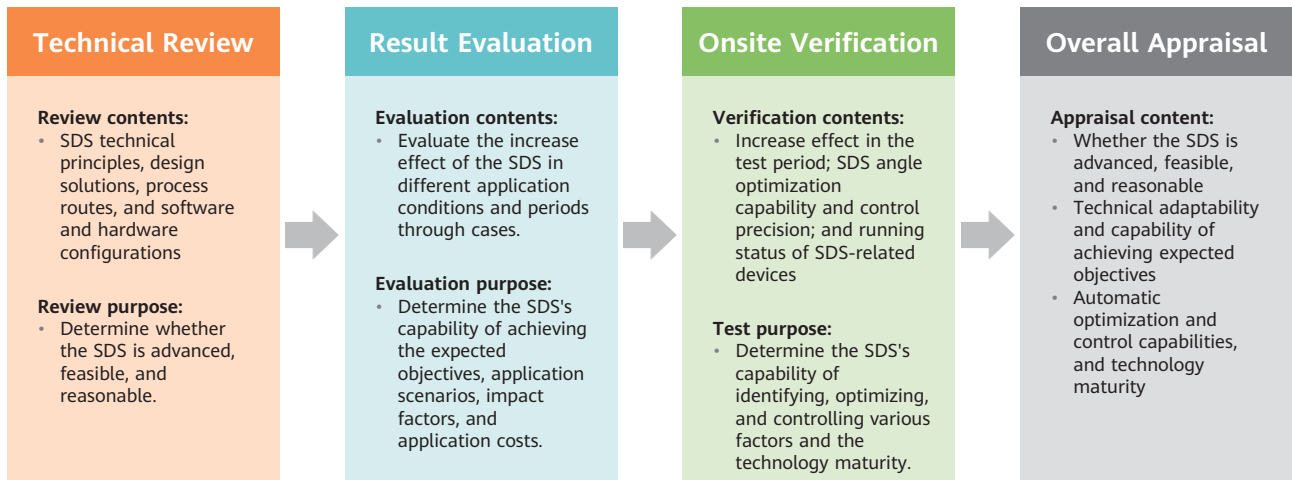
Technical Review

Review contents:
• SDS technical principles, design solutions, process routes, and software and hardware configurations

Review purpose:
• Determine whether the SDS is advanced, feasible, and reasonable.

Result Evaluation

Evaluation contents:
• Evaluate the increase effect of the SDS in different application conditions and periods through cases.

Evaluation purpose:
• Determine the SDS's capability of achieving the expected objectives, application scenarios, impact factors, and application costs.

Onsite Verification

Verification contents:
• Increase effect in the test period; SDS angle optimization capability and control precision; and running status of SDS-related devices

Test purpose:
• Determine the SDS's capability of identifying, optimizing, and controlling various factors and the technology maturity.

Overall Appraisal

Appraisal content:
• Whether the SDS is advanced, feasible, and reasonable
• Technical adaptability and capability of achieving expected objectives
• Automatic optimization and control capabilities, and technology maturity